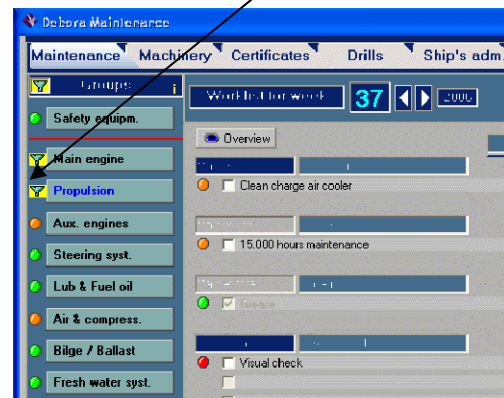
Debora Maintenance

Maintenance Machinery Certificates Drills Ship's adm.

Groups

Safety equipm.

Main engine

Propulsion

Aux. engines

Steering syst.

Lub & Fuel oil

Air & compress.

Bilge / Ballast

Fresh water syst.

Worklist for week 37 2000

Overview

Clean charge air cooler

15.000 hours maintenance

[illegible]

Visual check